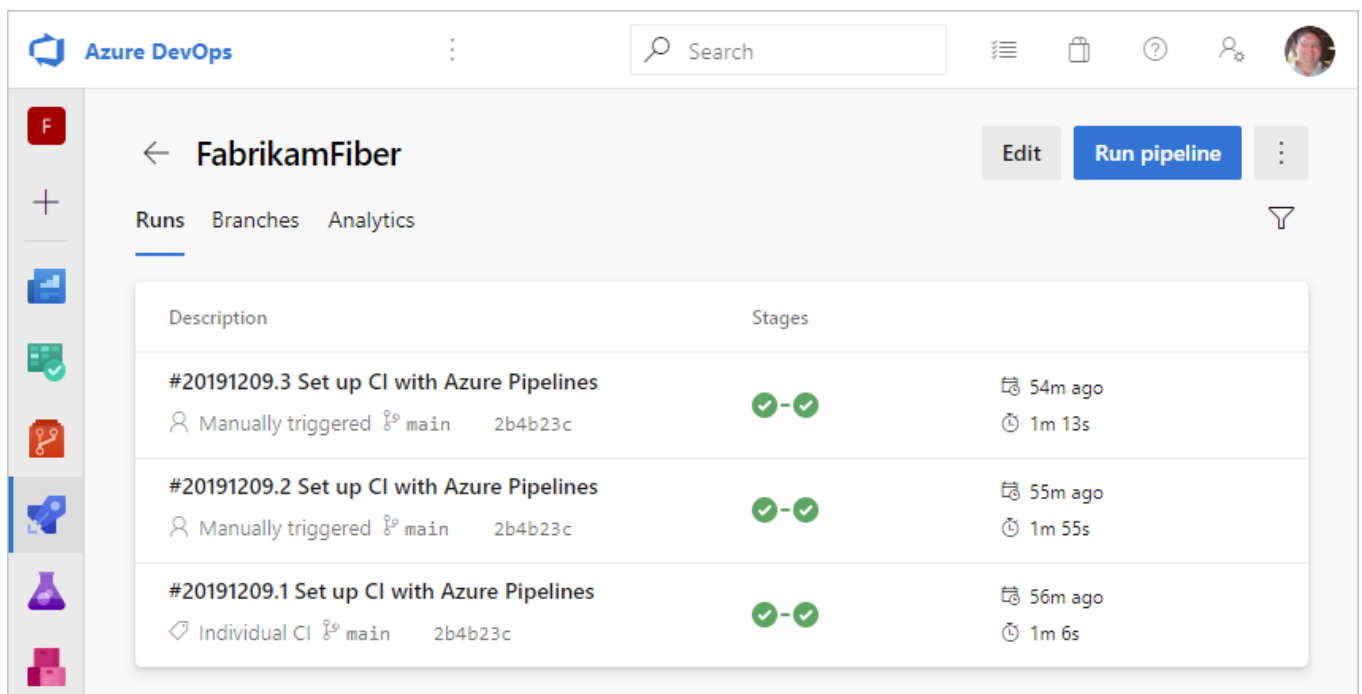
Azure DevOps

Search

F

FabrikamFiber

Edit

Run pipeline

Runs Branches Analytics

| Description | Stages | |
|---|---|---|
| #20191209.3 Set up CI with Azure Pipelines<br>Manually triggered main 2b4b23c | | 54m ago<br>1m 13s |
| #20191209.2 Set up CI with Azure Pipelines<br>Manually triggered main 2b4b23c | | 55m ago<br>1m 55s |
| #20191209.1 Set up CI with Azure Pipelines<br>Individual CI main 2b4b23c | | 56m ago<br>1m 6s |